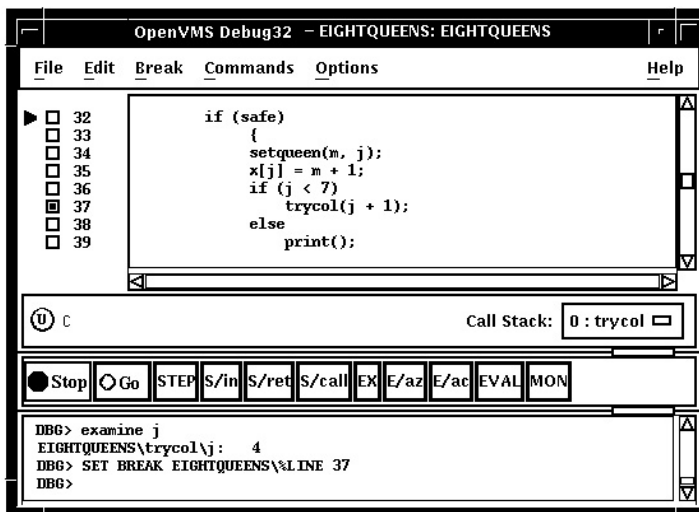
OpenVMS Debug32 – EIGHTQUEENS: EIGHTQUEENS

File Edit Break Commands Options Help

32 if (safe)
33 {
34 setqueen(m, j);
35 x[j] = m + 1;
36 if (j < 7)
37 trycol(j + 1);
38 else
39 print();

C

Call Stack: 0 : trycol

Stop Go STEP S/in S/ret S/call EX E/az E/ac EVAL MON

DBG> examine j
EIGHTQUEENS\trycol\j: 4
DBG> SET BREAK EIGHTQUEENS\%LINE 37
DBG>